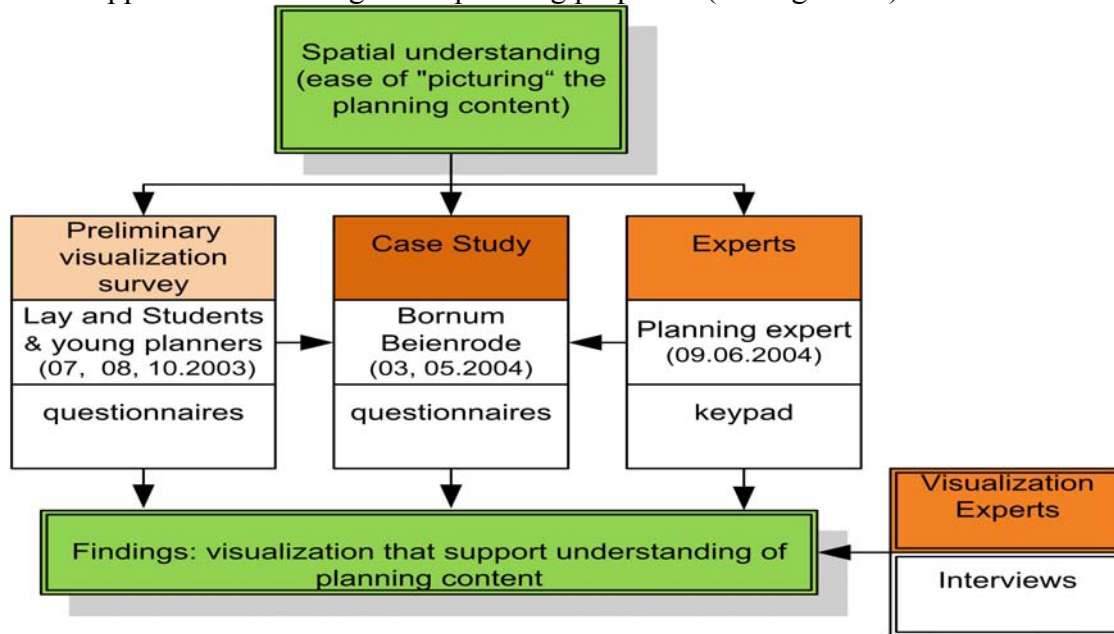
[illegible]pport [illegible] planning purposes (see figure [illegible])

Spatial understanding (ease of "picturing“ the planning content)

Preliminary visualization survey

Lay and Students & young planners (07, 08, 10.2003)

questionnaires

Case Study

Bornum Beienrode (03, 05.2004)

questionnaires

Experts

Planning expert (09.06.2004)

keypad

Visualization Experts

Interviews

Findings: visualization that support understanding of planning content